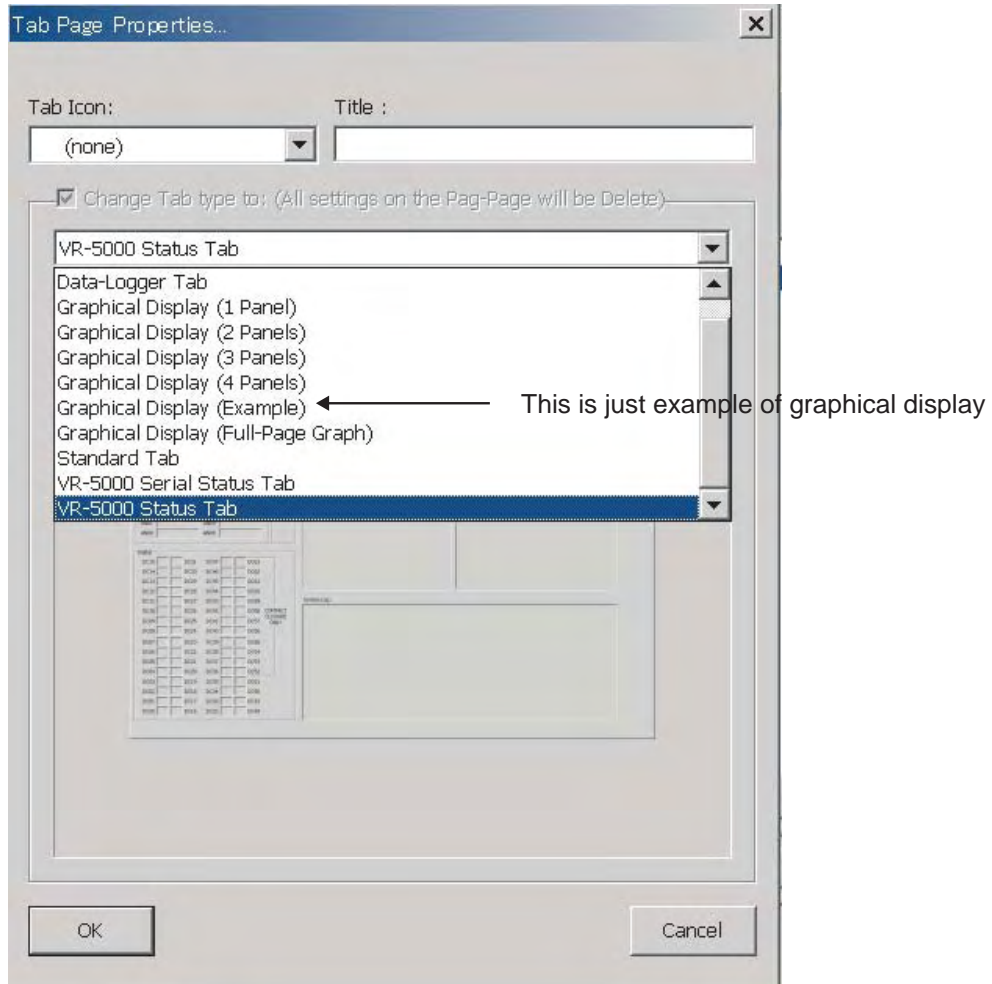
Tab Page Properties...

Tab Icon:

(none)

Title :

Change Tab type to: (All settings on the Pag-Page will be Delete)

VR-5000 Status Tab

Data-Logger Tab
Graphical Display (1 Panel)
Graphical Display (2 Panels)
Graphical Display (3 Panels)
Graphical Display (4 Panels)
Graphical Display (Example)
Graphical Display (Full-Page Graph)
Standard Tab
VR-5000 Serial Status Tab
VR-5000 Status Tab

This is just example of graphical display

OK

Cancel